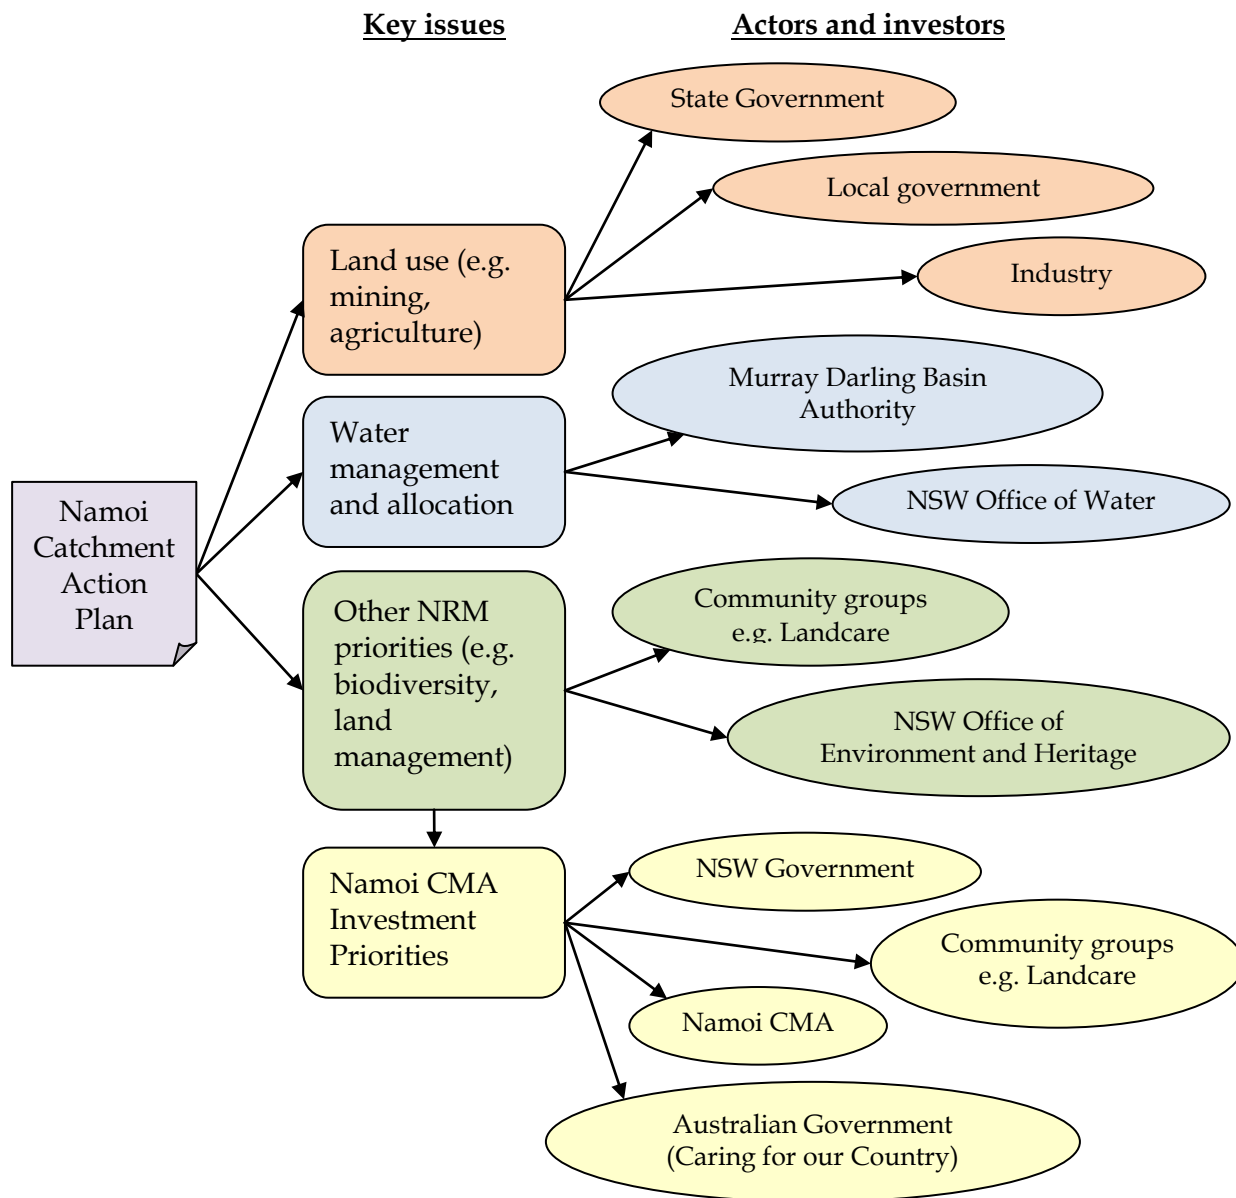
Key issues

Actors and investors

Namoi Catchment Action Plan

Land use (e.g. mining, agriculture)

State Government

Local government

Industry

Water management and allocation

Murray Darling Basin Authority

NSW Office of Water

Other NRM priorities (e.g. biodiversity, land management)

Community groups e.g. Landcare

NSW Office of Environment and Heritage

Namoi CMA Investment Priorities

NSW Government

Community groups e.g. Landcare

Namoi CMA

Australian Government (Caring for our Country)